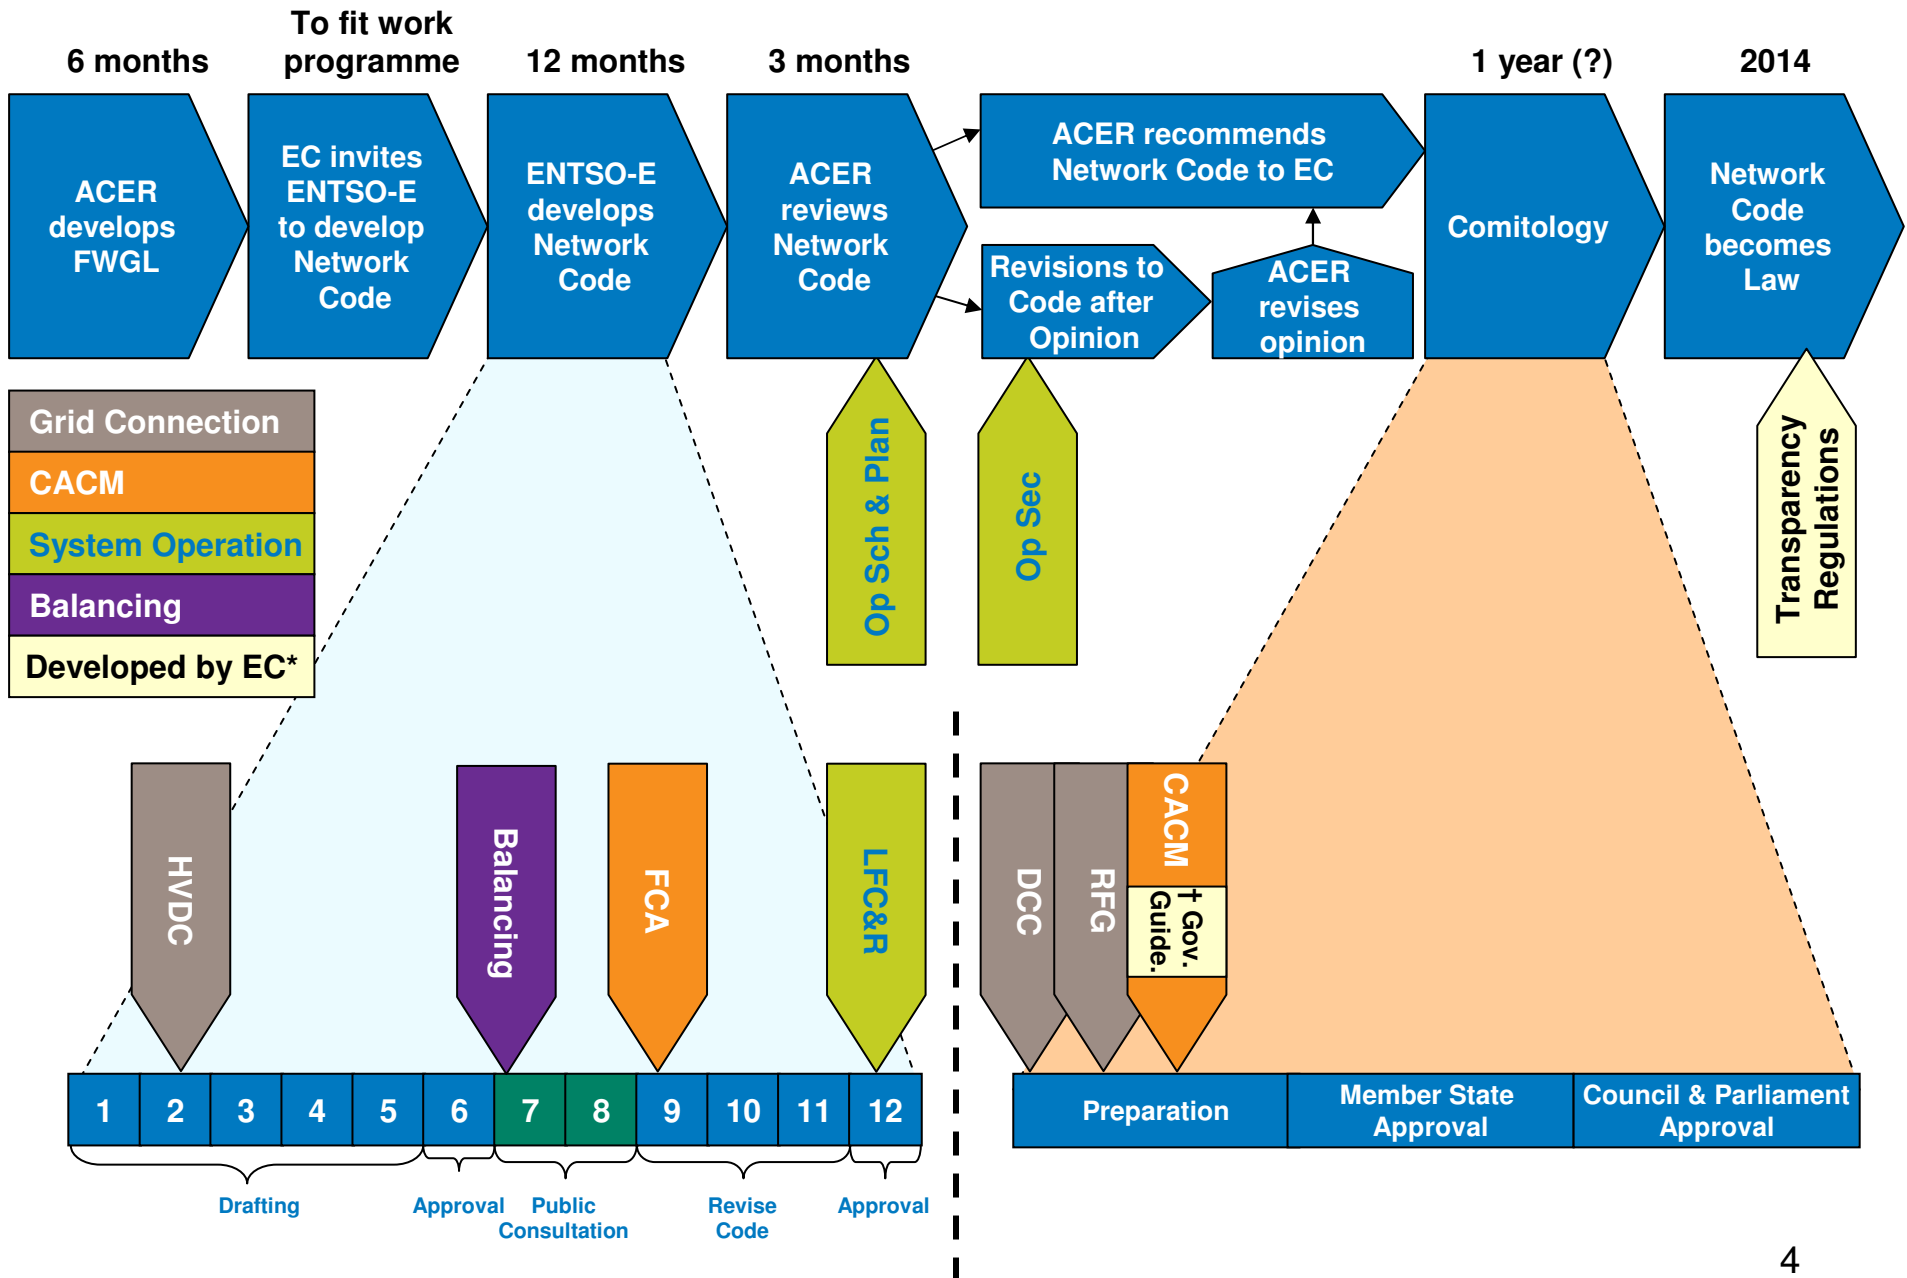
6 months

To fit work programme

12 months

3 months

1 year (?)

2014

ACER develops FWGL

EC invites ENTSO-E to develop Network Code

ENTSO-E develops Network Code

ACER reviews Network Code

ACER recommends Network Code to EC

Revisions to Code after Opinion

ACER revises opinion

Comitology

Network Code becomes Law

Grid Connection

CACM

System Operation

Balancing

Developed by EC*

Op Sch & Plan

Op Sec

Transparency Regulations

HVDC

Balancing

FCA

LFC&R

DCC

RFG

CACM

+ Gov. Guide.

| 1 | 2 | 3 | 4 | 5 | 6 | 7 | 8 | 9 | 10 | 11 | 12 |
|---|---|---|---|---|---|---|---|---|---|---|---|

Drafting

Approval

Public Consultation

Revise Code

Approval

Preparation

Member State Approval

Council & Parliament Approval

4